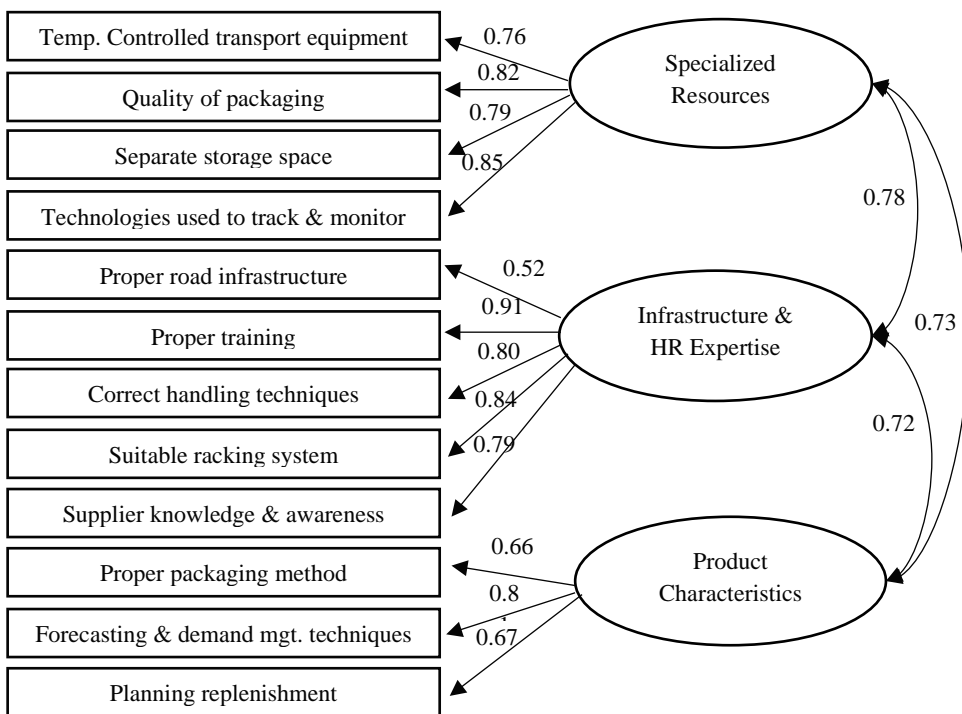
Temp. Controlled transport equipment
Quality of packaging
Separate storage space
Technologies used to track & monitor
Proper road infrastructure
Proper training
Correct handling techniques
Suitable racking system
Supplier knowledge & awareness
Proper packaging method
Forecasting & demand mgt. techniques
Planning replenishment

0.76
0.82
0.79
0.85
Specialized Resources

0.52
0.91
0.80
0.84
0.79
Infrastructure & HR Expertise

0.66
0.8
0.67
Product Characteristics

0.78
0.73
0.72